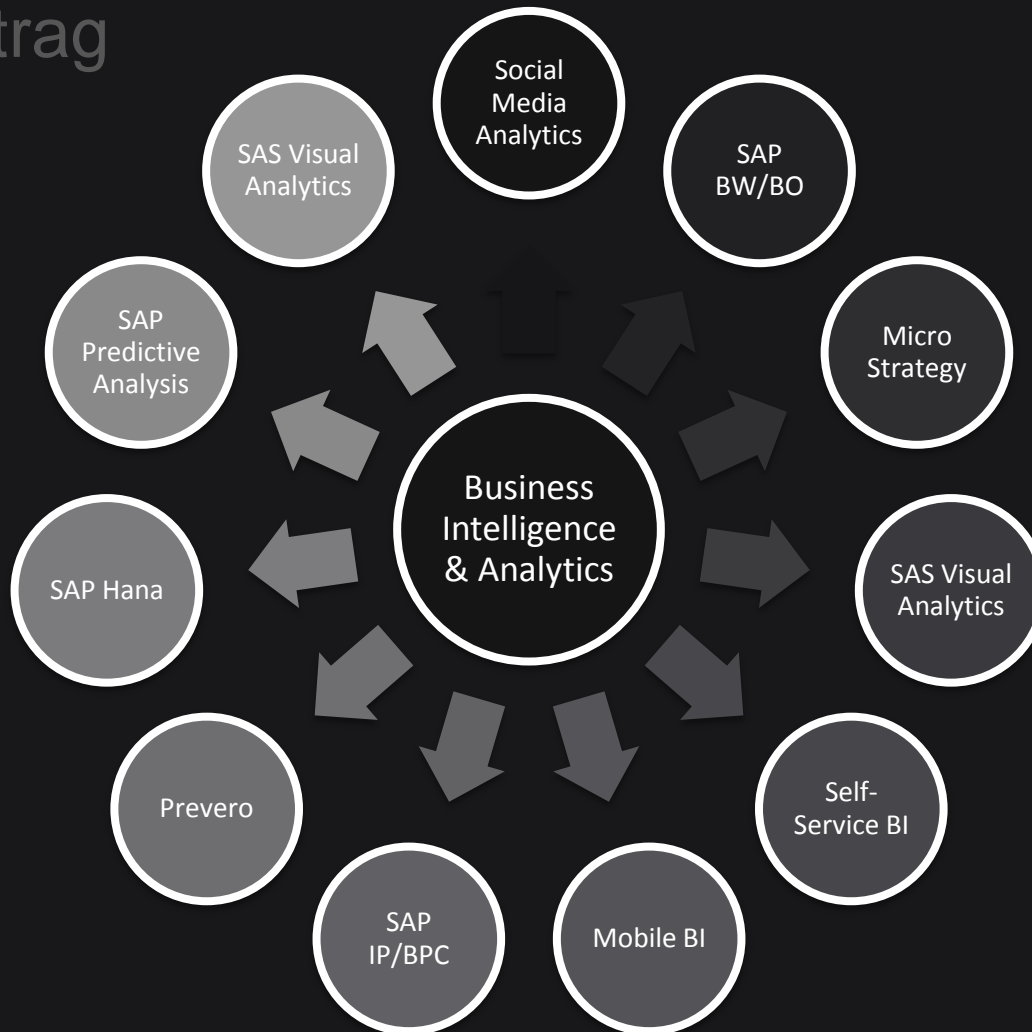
trag

Business Intelligence & Analytics

Social Media Analytics

SAP BW/BO

Micro Strategy

SAS Visual Analytics

Self-Service BI

Mobile BI

SAP IP/BPC

Prevero

SAP Hana

SAP Predictive Analysis

SAS Visual Analytics